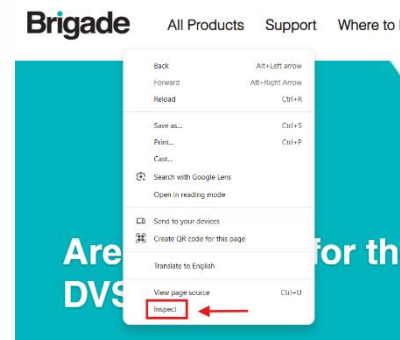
Brigade All Products Support Where to

Back Alt+Left arrow
Forward Alt+Right Arrow
Reload Ctrl+R

Save as... Ctrl+S
Print... Ctrl+P
Cast...
Search with Google Lens
Open in reading mode

Send to your devices
Create QR code for this page

Translate to English

View page source Ctrl+U
Inspect

Are for th
DVS